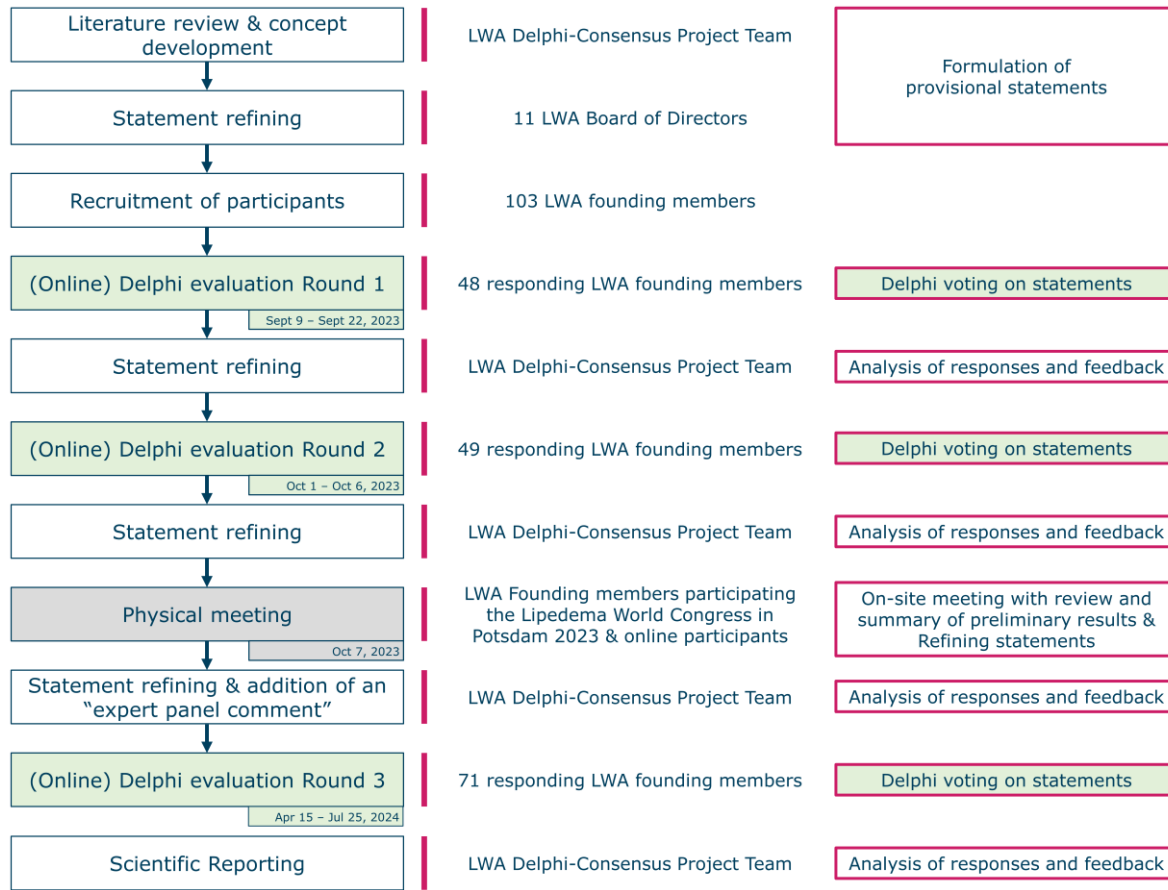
Literature review & concept development

LWA Delphi-Consensus Project Team

Formulation of provisional statements

Statement refining

11 LWA Board of Directors

Recruitment of participants

103 LWA founding members

(Online) Delphi evaluation Round 1

Sept 9 – Sept 22, 2023

48 responding LWA founding members

Delphi voting on statements

Statement refining

LWA Delphi-Consensus Project Team

Analysis of responses and feedback

(Online) Delphi evaluation Round 2

Oct 1 – Oct 6, 2023

49 responding LWA founding members

Delphi voting on statements

Statement refining

LWA Delphi-Consensus Project Team

Analysis of responses and feedback

Physical meeting

Oct 7, 2023

LWA Founding members participating the Lipedema World Congress in Potsdam 2023 & online participants

On-site meeting with review and summary of preliminary results & Refining statements

Statement refining & addition of an “expert panel comment”

LWA Delphi-Consensus Project Team

Analysis of responses and feedback

(Online) Delphi evaluation Round 3

Apr 15 – Jul 25, 2024

71 responding LWA founding members

Delphi voting on statements

Scientific Reporting

LWA Delphi-Consensus Project Team

Analysis of responses and feedback